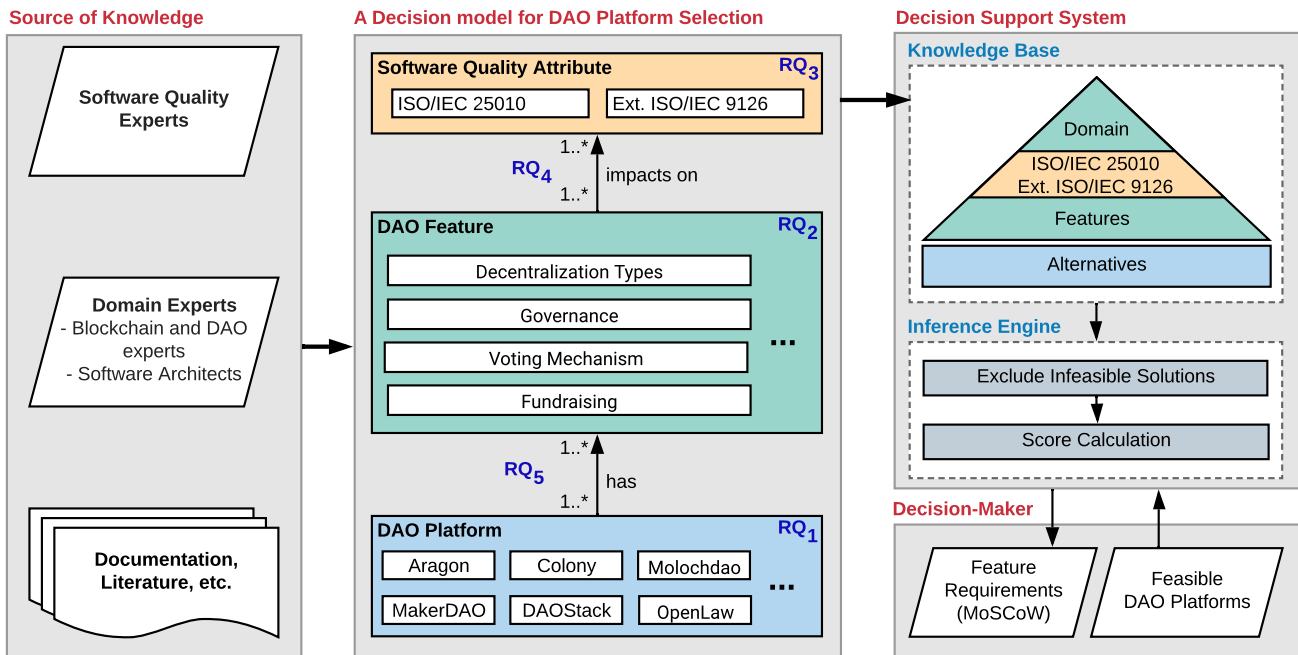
Source of Knowledge

Software Quality Experts

Domain Experts
- Blockchain and DAO experts
- Software Architects

Documentation, Literature, etc.

A Decision model for DAO Platform Selection

Software Quality Attribute $RQ_3$

ISO/IEC 25010

Ext. ISO/IEC 9126

1..*

$RQ_4$

impacts on

1..*

DAO Feature $RQ_2$

Decentralization Types

Governance

Voting Mechanism

Fundraising

...

1..*

$RQ_5$

has

1..*

DAO Platform $RQ_1$

Aragon

Colony

Molochdao

MakerDAO

DAOStack

OpenLaw

...

Decision Support System

Knowledge Base

Domain

ISO/IEC 25010
Ext. ISO/IEC 9126

Features

Alternatives

Inference Engine

Exclude Infeasible Solutions

Score Calculation

Decision-Maker

Feature Requirements (MoSCoW)

Feasible DAO Platforms